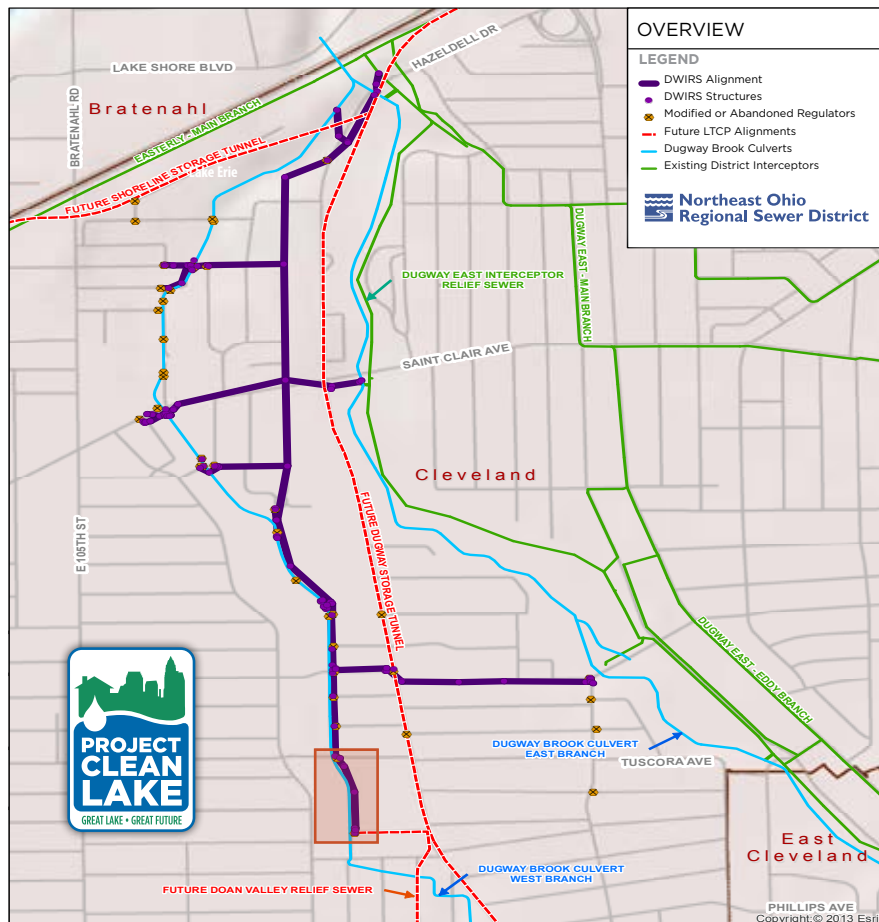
OVERVIEW

LEGEND

DWIRS Alignment

DWIRS Structures

Modified or Abandoned Regulators

Future LTCP Alignments

Dugway Brook Culverts

Existing District Interceptors

Northeast Ohio Regional Sewer District

LAKE SHORE BLVD

HAZELDELL DR

BRATENAHL RD

Bratenahl

EASTERLY - MAIN BRANCH

FUTURE SHORELINE STORAGE TUNNEL

Lake Erie

DUGWAY EAST - MAIN BRANCH

DUGWAY EAST INTERCEPTOR RELIEF SEWER

SAINT CLAIR AVE

Cleveland

FUTURE DUGWAY STORAGE TUNNEL

E 105TH ST

DUGWAY EAST - EDDY BRANCH

PROJECT CLEAN LAKE

GREAT LAKE • GREAT FUTURE

DUGWAY BROOK CULVERT EAST BRANCH

TUSCORA AVE

East Cleveland

DUGWAY BROOK CULVERT WEST BRANCH

FUTURE DOAN VALLEY RELIEF SEWER

PHILLIPS AVE

Copyright:© 2013 Esri